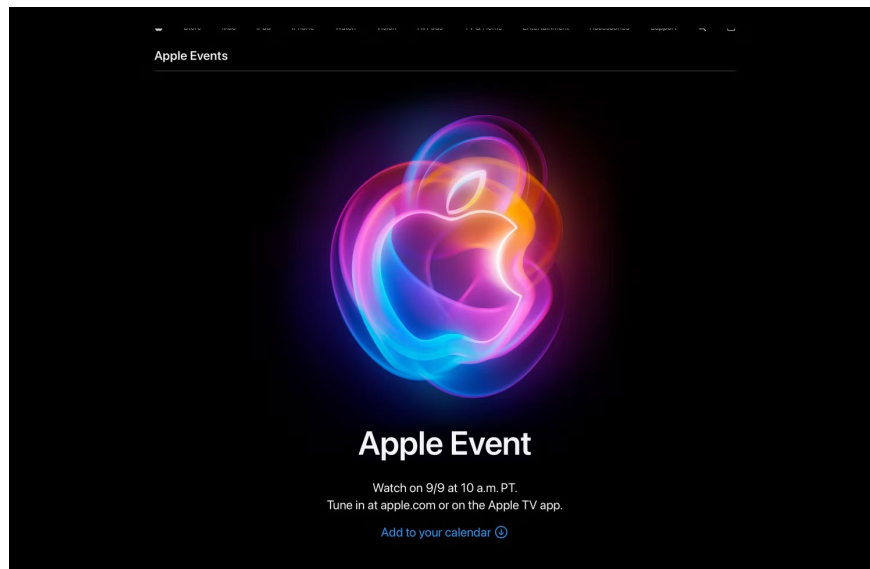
Store Mac iPad iPhone Watch Vision AirPods TV & Home Entertainment Accessories Support

Apple Events

Apple Event

Watch on 9/9 at 10 a.m. PT.
Tune in at apple.com or on the Apple TV app.

Add to your calendar